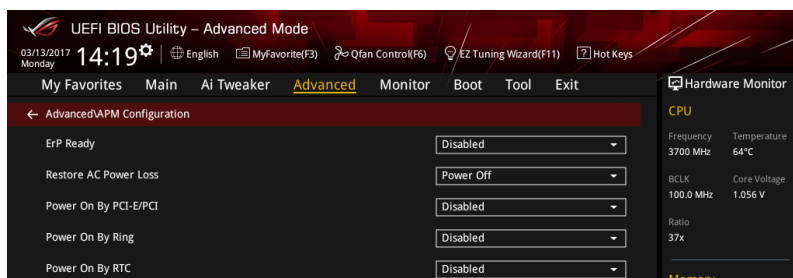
UEFI BIOS Utility – Advanced Mode

03/13/2017 Monday 14:19 English MyFavorite(F3) Qfan Control(F6) EZ Tuning Wizard(F11) Hot Keys

My Favorites Main Ai Tweaker Advanced Monitor Boot Tool Exit

Hardware Monitor

← Advanced\APM Configuration

CPU

| | |
|---|---|
| ErP Ready | Disabled |
| Restore AC Power Loss | Power Off |
| Power On By PCI-E/PCI | Disabled |
| Power On By Ring | Disabled |
| Power On By RTC | Disabled |

Frequency 3700 MHz
Temperature 64°C

BCLK 100.0 MHz
Core Voltage 1.056 V

Ratio 37x

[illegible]